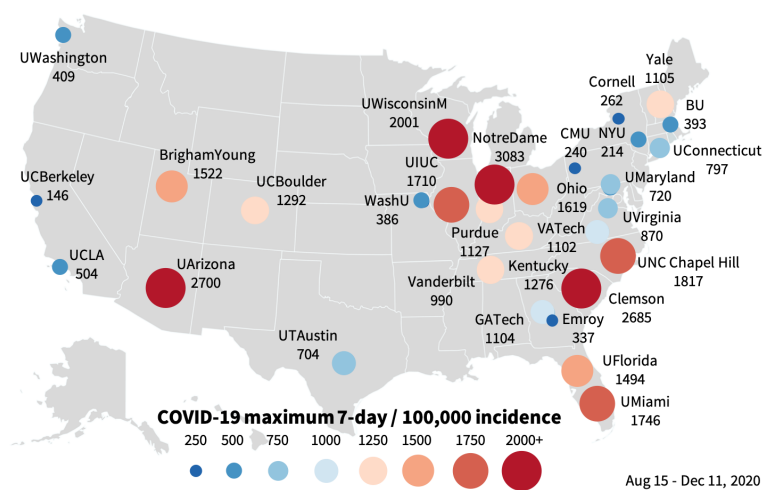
UWashington
409

UCBerkeley
146

UCLA
504

BrighamYoung
1522

UCBoulder
1292

UArizona
2700

UTAustin
704

UWisconsinM
2001

UIUC
1710

WashU
386

NotreDame
3083

Purdue
1127

Vanderbilt
990

Kentucky
1276

GATech
1104

Ohio
1619

VATech
1102

CMU
240

Cornell
262

NYU
214

Yale
1105

BU
393

UConnecticut
797

UMaryland
720

UVirginia
870

UNC Chapel Hill
1817

Clemson
2685

Emroy
337

UFlorida
1494

UMiami
1746

COVID-19 maximum 7-day / 100,000 incidence

250 500 750 1000 1250 1500 1750 2000+

Aug 15 - Dec 11, 2020